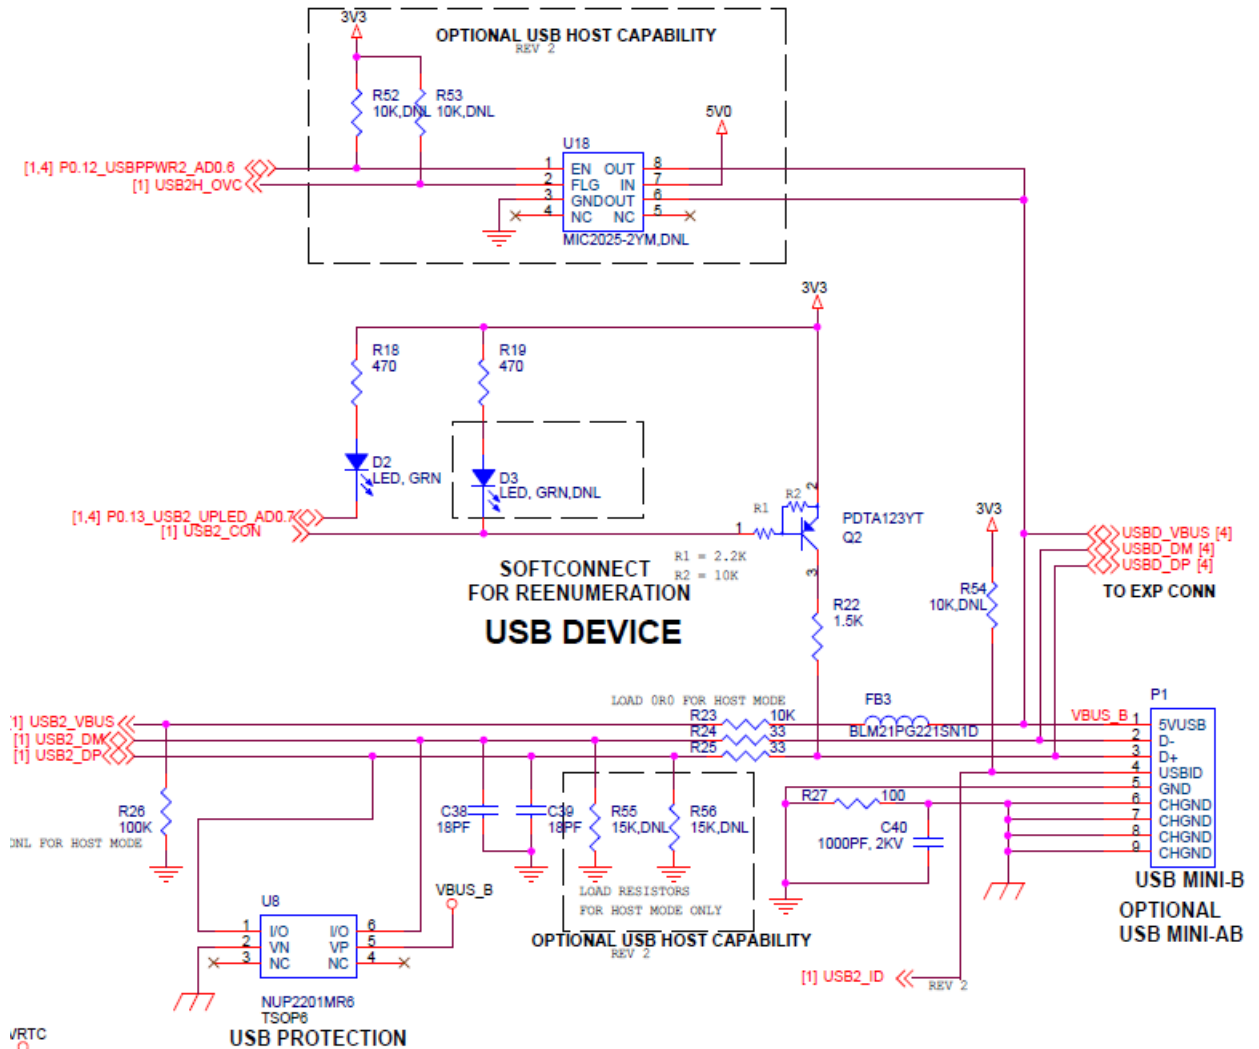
3V3

OPTIONAL USB HOST CAPABILITY
REV 2

R52
10K,DNL

R53
10K,DNL

5V0

U18

[1,4] P0.12_USBPPWR2_AD0.6
[1] USB2H_OVC

1 EN OUT 8
2 FLG IN 7
3 GND OUT 6
4 NC NC 5

MIC2025-2YM,DNL

3V3

R18
470

R19
470

D2
LED, GRN

D3
LED, GRN,DNL

[1,4] P0.13_USB2_UPLED_AD0.7
[1] USB2_CON

R1
R2

1
2
3

PDTA123YT
Q2

R1 = 2.2K
R2 = 10K

SOFTCONNECT
FOR REENUMERATION

USB DEVICE

3V3

R54
10K,DNL

R22
1.5K

USBD_VBUS [4]
USBD_DM [4]
USBD_DP [4]
TO EXP CONN

LOAD 0R0 FOR HOST MODE

[1] USB2_VBUS
[1] USB2_DM
[1] USB2_DP

R23 10K
R24 33
R25 33

FB3
BLM21PG221SN1D

VBUS_B

P1
1 5VUSB
2 D-
3 D+
4 USBID
5 GND
6 CHGND
7 CHGND
8 CHGND
9 CHGND

R26
100K
DNL FOR HOST MODE

C38
18PF

C39
18PF

R55
15K,DNL

R56
15K,DNL

R27 100

C40
1000PF, 2KV

LOAD RESISTORS
FOR HOST MODE ONLY

OPTIONAL USB HOST CAPABILITY
REV 2

USB MINI-B

OPTIONAL
USB MINI-AB

VBUS_B

U8
1 I/O I/O 6
2 VN VP 5
3 NC NC 4

NUP2201MR6
TSOP6

USB PROTECTION

[1] USB2_ID
REV 2

VRTC